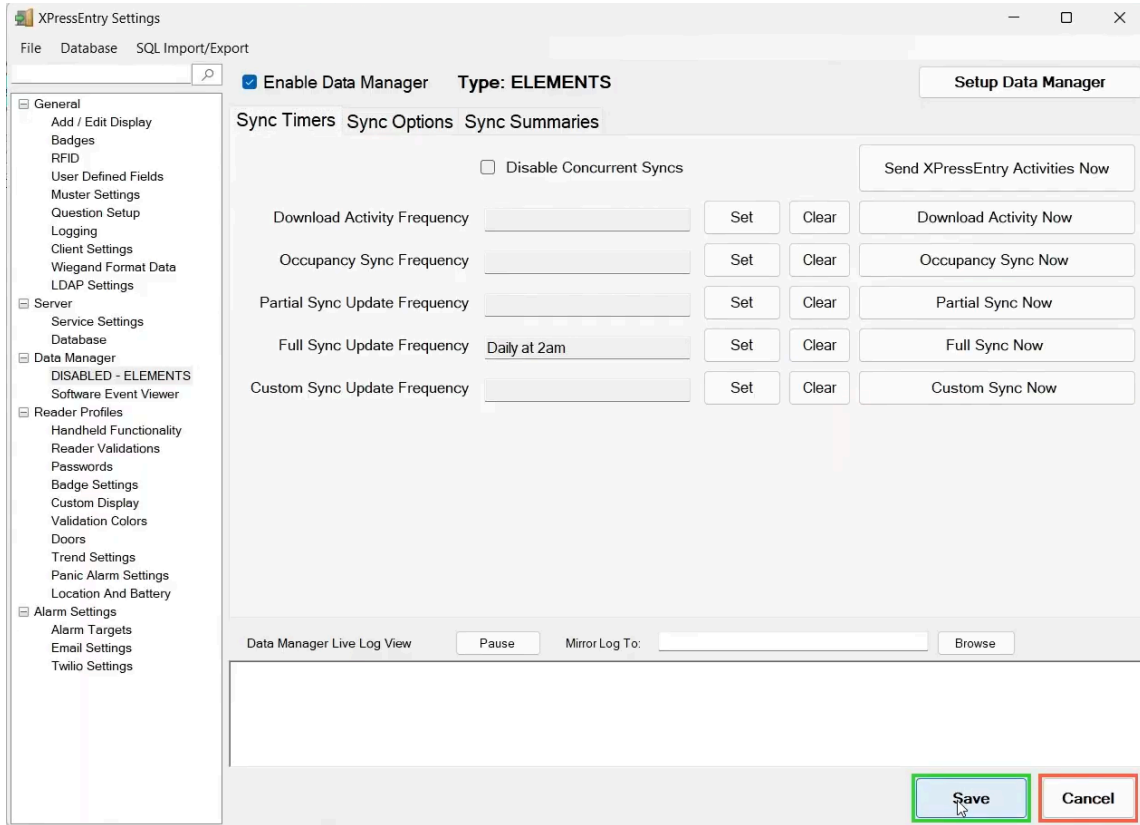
XPressEntry Settings

File Database SQL Import/Export

General
Add / Edit Display
Badges
RFID
User Defined Fields
Muster Settings
Question Setup
Logging
Client Settings
Wiegand Format Data
LDAP Settings
Server
Service Settings
Database
Data Manager
DISABLED - ELEMENTS
Software Event Viewer
Reader Profiles
Handheld Functionality
Reader Validations
Passwords
Badge Settings
Custom Display
Validation Colors
Doors
Trend Settings
Panic Alarm Settings
Location And Battery
Alarm Settings
Alarm Targets
Email Settings
Twilio Settings

Enable Data Manager Type: ELEMENTS Setup Data Manager

Sync Timers Sync Options Sync Summaries

Disable Concurrent Syncs Send XPressEntry Activities Now

| | | | | |
|---|---|---|---|---|
| Download Activity Frequency | | Set | Clear | Download Activity Now |
| Occupancy Sync Frequency | | Set | Clear | Occupancy Sync Now |
| Partial Sync Update Frequency | | Set | Clear | Partial Sync Now |
| Full Sync Update Frequency | Daily at 2am | Set | Clear | Full Sync Now |
| Custom Sync Update Frequency | | Set | Clear | Custom Sync Now |

Data Manager Live Log View Pause Mirror Log To: Browse

Save Cancel